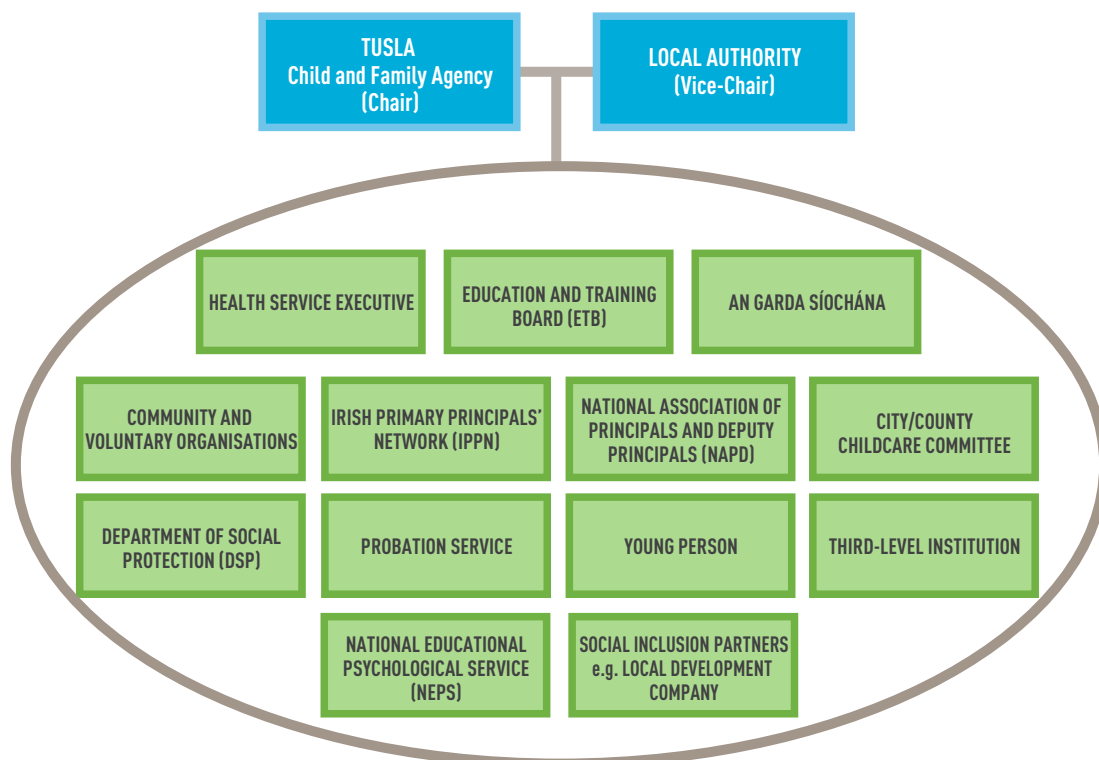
TUSLA
Child and Family Agency
(Chair)

LOCAL AUTHORITY
(Vice-Chair)

HEALTH SERVICE EXECUTIVE

EDUCATION AND TRAINING BOARD (ETB)

AN GARDA SÍOCHÁNA

COMMUNITY AND VOLUNTARY ORGANISATIONS

IRISH PRIMARY PRINCIPALS' NETWORK (IPPN)

NATIONAL ASSOCIATION OF PRINCIPALS AND DEPUTY PRINCIPALS (NAPD)

CITY/COUNTY CHILDCARE COMMITTEE

DEPARTMENT OF SOCIAL PROTECTION (DSP)

PROBATION SERVICE

YOUNG PERSON

THIRD-LEVEL INSTITUTION

NATIONAL EDUCATIONAL PSYCHOLOGICAL SERVICE (NEPS)

SOCIAL INCLUSION PARTNERS e.g. LOCAL DEVELOPMENT COMPANY